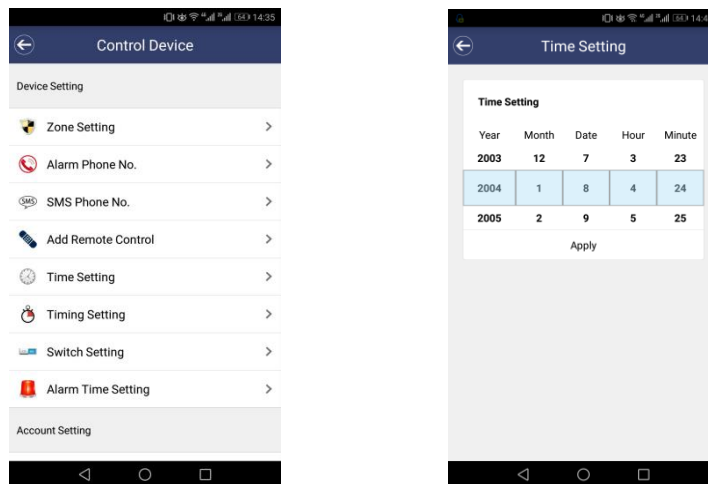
14:35

Control Device

Device Setting

Zone Setting

Alarm Phone No.

SMS Phone No.

Add Remote Control

Time Setting

Timing Setting

Switch Setting

Alarm Time Setting

Account Setting

14:4

Time Setting

Time Setting

| Year | Month | Date | Hour | Minute |
|---|---|---|---|---|
| 2003 | 12 | 7 | 3 | 23 |
| 2004 | 1 | 8 | 4 | 24 |
| 2005 | 2 | 9 | 5 | 25 |

Apply